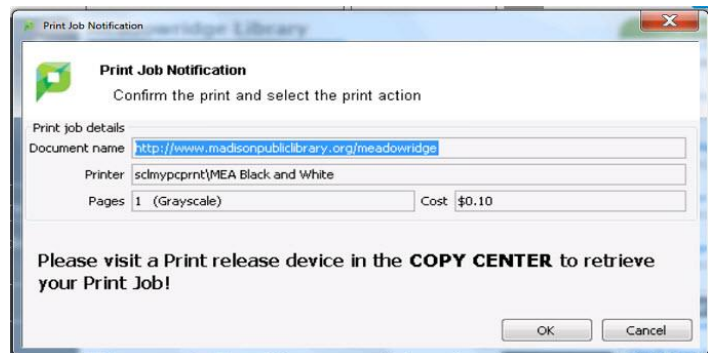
Print Job Notification

Print Job Notification

Confirm the print and select the print action

Print job details

Document name http://www.madisonpubliclibrary.org/meadowridge

Printer sclmypcprnt\MEA Black and White

Pages 1 (Grayscale)

Cost $0.10

Please visit a Print release device in the COPY CENTER to retrieve your Print Job!

OK

Cancel